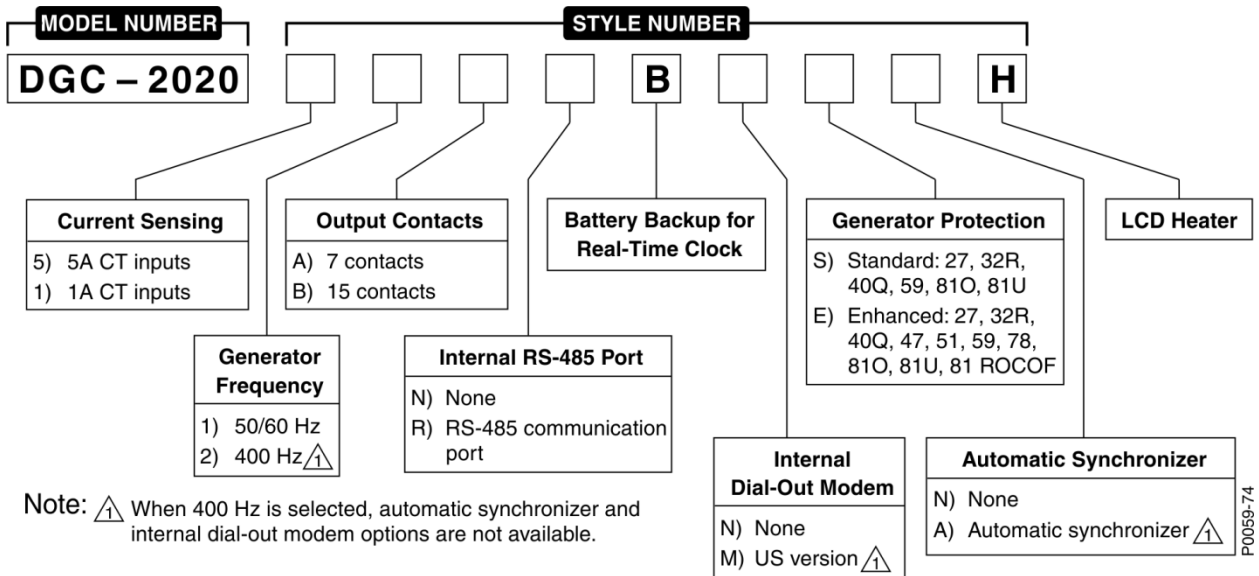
MODEL NUMBER

STYLE NUMBER

DGC – 2020

B

H

Current Sensing
5) 5A CT inputs
1) 1A CT inputs

Output Contacts
A) 7 contacts
B) 15 contacts

Battery Backup for Real-Time Clock

Generator Protection
S) Standard: 27, 32R, 40Q, 59, 81O, 81U
E) Enhanced: 27, 32R, 40Q, 47, 51, 59, 78, 81O, 81U, 81 ROCOF

LCD Heater

Generator Frequency
1) 50/60 Hz
2) 400 Hz 1

Internal RS-485 Port
N) None
R) RS-485 communication port

Internal Dial-Out Modem
N) None
M) US version 1

Automatic Synchronizer
N) None
A) Automatic synchronizer 1

Note: 1 When 400 Hz is selected, automatic synchronizer and internal dial-out modem options are not available.

P0059-74